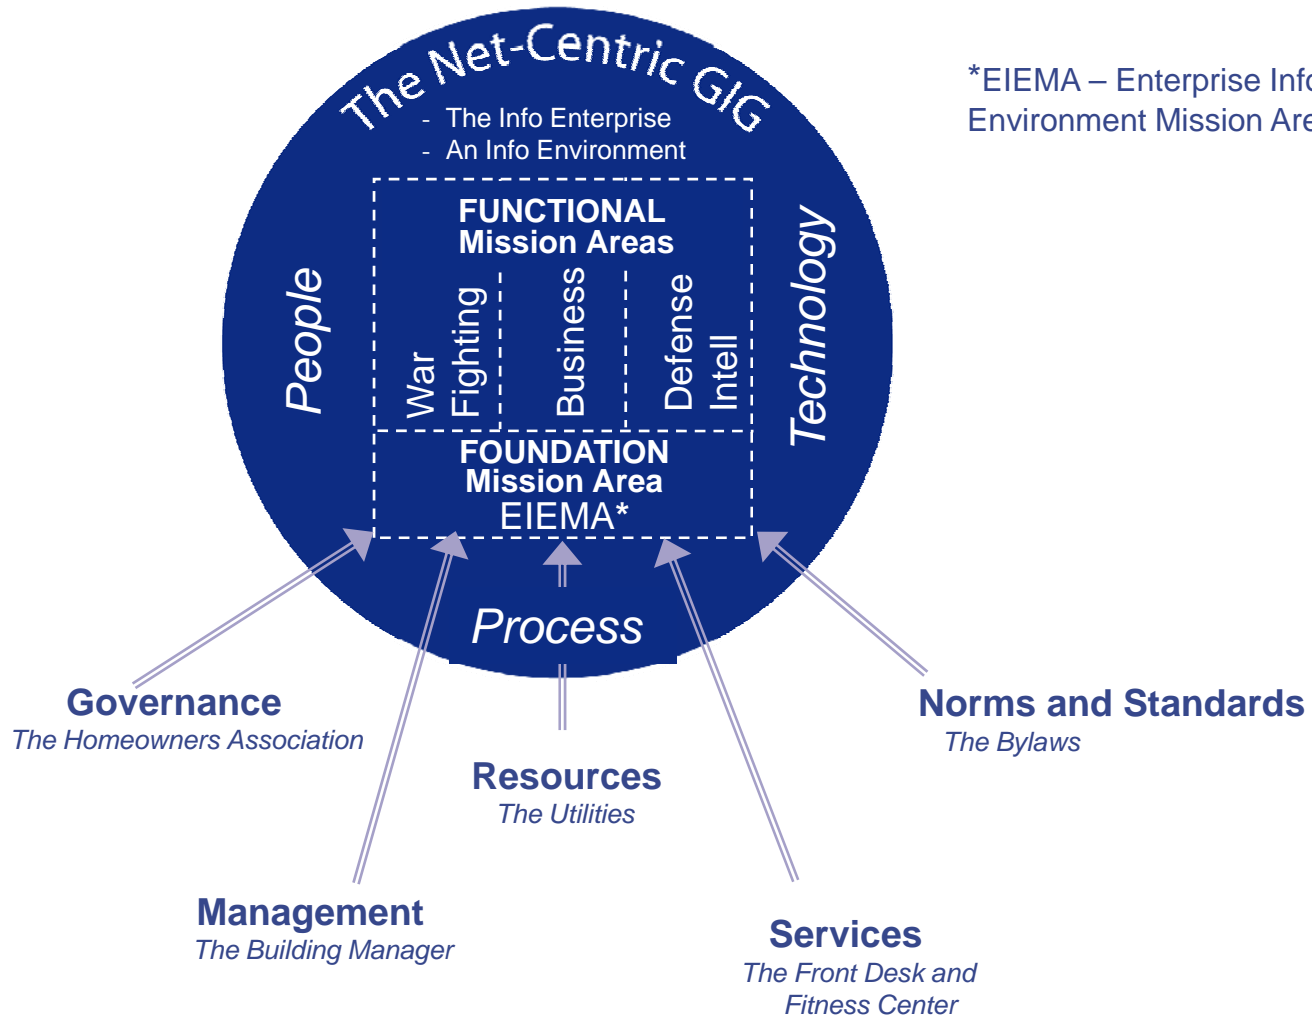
The Net-Centric GIG
- The Info Enterprise
- An Info Environment

*EIEMA – Enterprise Info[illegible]
Environment Mission Are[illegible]

People

FUNCTIONAL
Mission Areas

War Fighting

Business

Defense Intell

Technology

FOUNDATION
Mission Area
EIEMA*

Process

Governance
The Homeowners Association

Resources
The Utilities

Norms and Standards
The Bylaws

Management
The Building Manager

Services
The Front Desk and Fitness Center